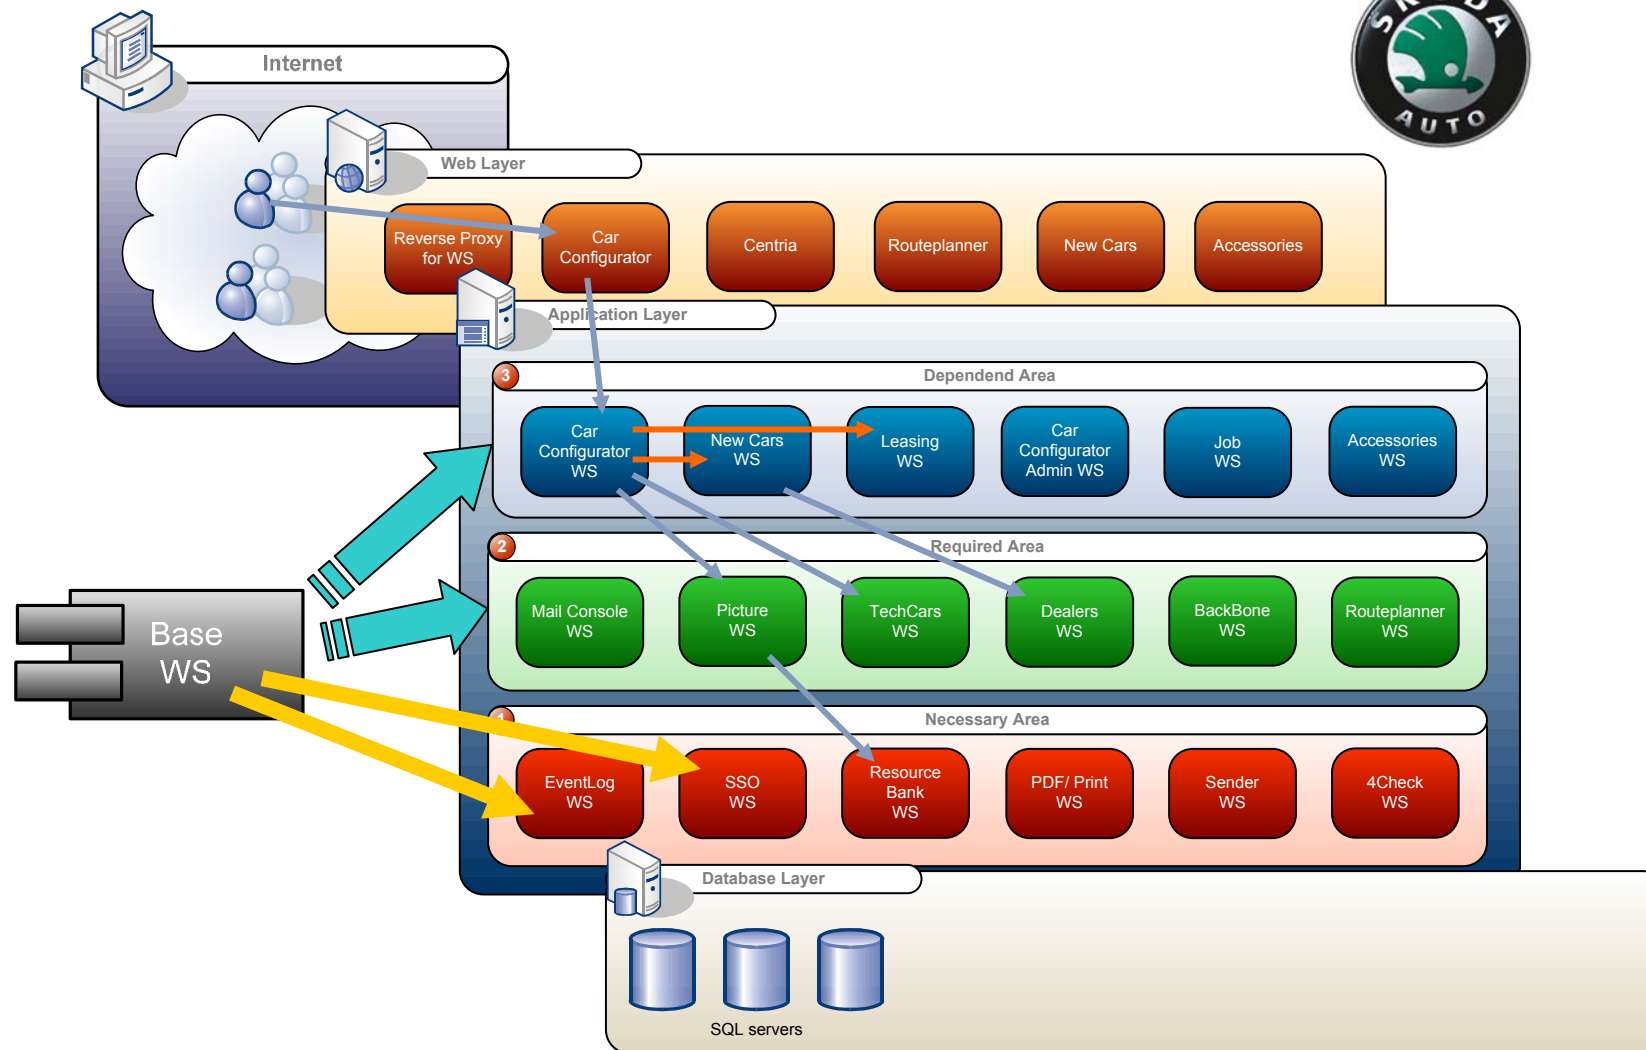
SKODA
AUTO

Internet

Web Layer

Reverse Proxy for WS

Car Configurator

Centria

Routeplanner

New Cars

Accessories

Application Layer

3 Dependend Area

Car Configurator WS

New Cars WS

Leasing WS

Car Configurator Admin WS

Job WS

Accessories WS

2 Required Area

Mail Console WS

Picture WS

TechCars WS

Dealers WS

BackBone WS

Routeplanner WS

1 Necessary Area

EventLog WS

SSO WS

Resource Bank WS

PDF/ Print WS

Sender WS

4Check WS

Base WS

Database Layer

SQL servers